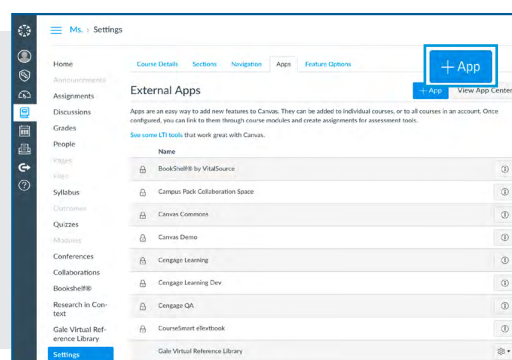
Ms. › Settings

Home
Announcements
Assignments
Discussions
Grades
People
Pages
Files
Syllabus
Outcomes
Quizzes
Modules
Conferences
Collaborations
Bookshelf®
Research in Context
Gale Virtual Reference Library
Settings

Course Details | Sections | Navigation | Apps | Feature Options

+ App

External Apps

+ App | View App Center

Apps are an easy way to add new features to Canvas. They can be added to individual courses, or to all courses in an account. Once configured, you can link to them through course modules and create assignments for assessment tools.

See some LTI tools that work great with Canvas.

| | Name | |
|---|---|---|
| | BookShelf® by VitalSource | |
| | Campus Pack Collaboration Space | |
| | Canvas Commons | |
| | Canvas Demo | |
| | Cengage Learning | |
| | Cengage Learning Dev | |
| | Cengage QA | |
| | CourseSmart eTextbook | |
| | Gale Virtual Reference Library | |